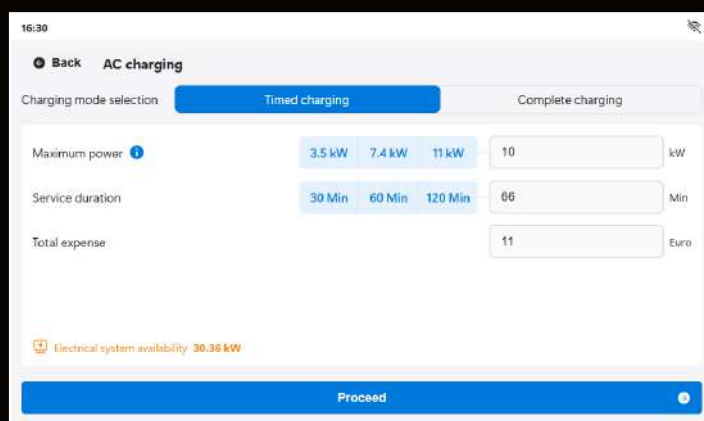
16:30

Back AC charging

Charging mode selection Timed charging Complete charging

Maximum power 3.5 kW 7.4 kW 11 kW 10 kW

Service duration 30 Min 60 Min 120 Min 66 Min

Total expense 11 Euro

Electrical system availability 30.36 kW

Proceed